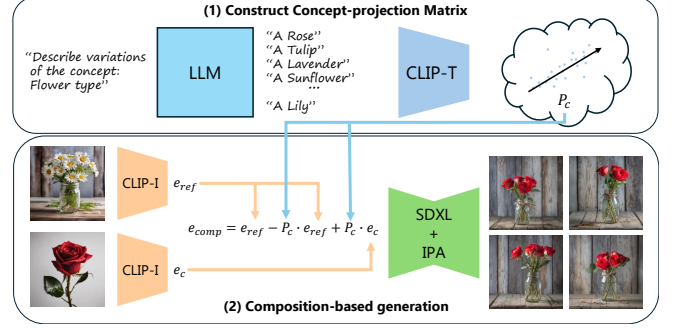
(1) Construct Concept-projection Matrix

"Describe variations of the concept: Flower type"

LLM

"A Rose"
"A Tulip"
"A Lavender"
"A Sunflower"
...
"A Lily"

CLIP-T

$P_c$

CLIP-I $e_{ref}$

$e_{comp} = e_{ref} - P_c \cdot e_{ref} + P_c \cdot e_c$

CLIP-I $e_c$

SDXL + IPA

(2) Composition-based generation